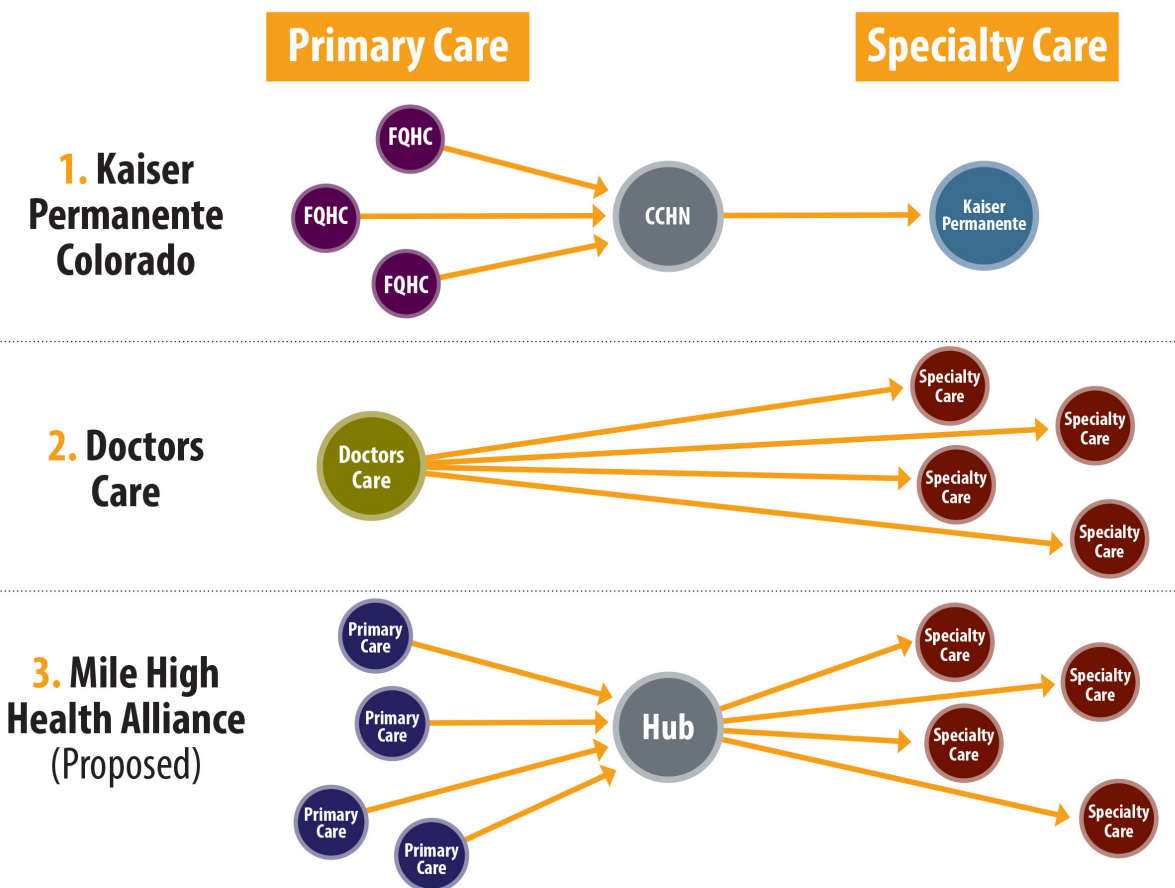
Primary Care

Specialty Care

1. Kaiser Permanente Colorado

FQHC

FQHC

FQHC

CCHN

Kaiser Permanente

2. Doctors Care

Doctors Care

Specialty Care

Specialty Care

Specialty Care

Specialty Care

3. Mile High Health Alliance (Proposed)

Primary Care

Primary Care

Primary Care

Primary Care

Hub

Specialty Care

Specialty Care

Specialty Care

Specialty Care